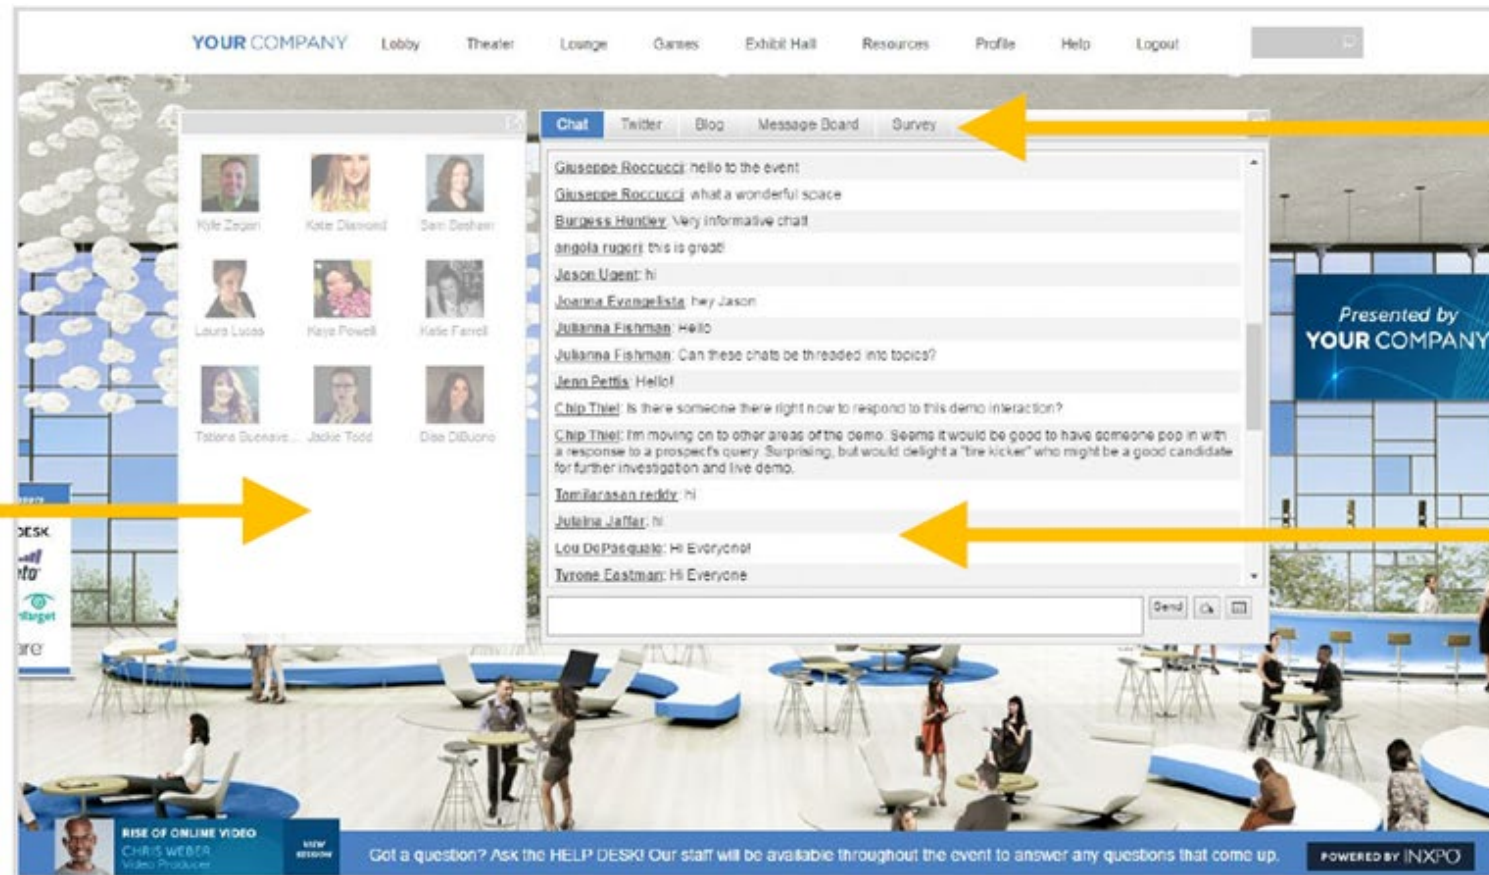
YOUR COMPANY Lobby Theater Lounge Games Exhibit Hall Resources Profile Help Logout

Kyle Zagari Katie Diamond Sam Basham
Laura Lucas Kaye Powell Katie Farrell
Tatiana Buenave... Jackie Todd Dee DiBuono

Chat Twitter Blog Message Board Survey

Giuseppe Roccucci: hello to the event
Giuseppe Roccucci: what a wonderful space
Burgess Huntley: Very informative chat!
angola rugeri: this is great!
Jason Ugent: hi
Joanna Evangelista: hey Jason
Julianna Fishman: Hello
Julianna Fishman: Can these chats be threaded into topics?
Jenn Pettis: Hello!
Chip Thiel: Is there someone there right now to respond to this demo interaction?
Chip Thiel: I'm moving on to other areas of the demo. Seems it would be good to have someone pop in with a response to a prospect's query. Surprising, but would delight a "tire kicker" who might be a good candidate for further investigation and live demo.
Tomilarasan reddy: hi
Juleina Jaffar: hi
Lou DePasquale: Hi Everyone!
Tyrone Eastman: Hi Everyone

Send

Presented by YOUR COMPANY

DESK

RISE OF ONLINE VIDEO
CHRIS WEBER
Video Producer
VIEW SESSION

Got a question? Ask the HELP DESK! Our staff will be available throughout the event to answer any questions that come up.

POWERED BY INXPO